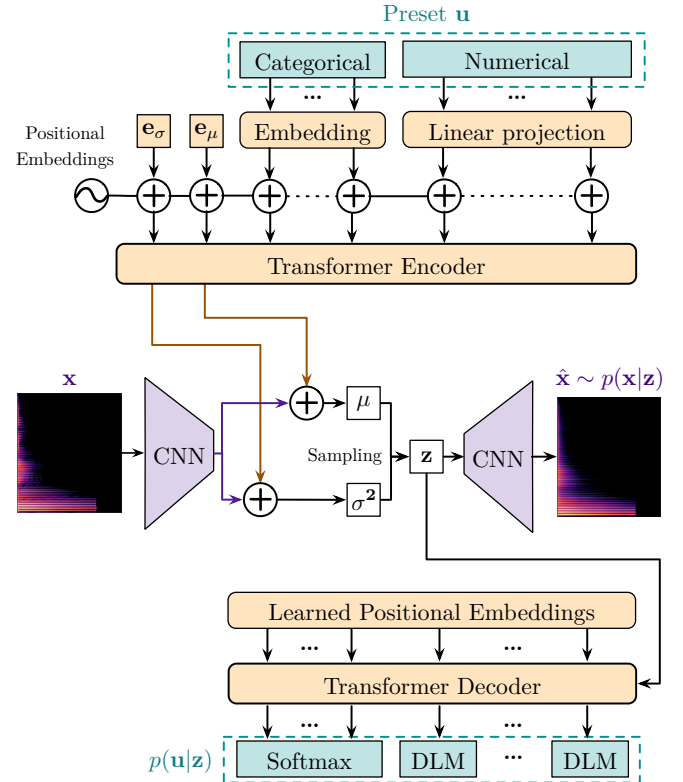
Preset $\mathbf{u}$

Categorical

Numerical

...

...

Positional Embeddings

$\mathbf{e}_\sigma$

$\mathbf{e}_\mu$

Embedding

Linear projection

Transformer Encoder

$\mathbf{x}$

CNN

$\mu$

Sampling

$\mathbf{z}$

$\sigma^2$

CNN

$\hat{\mathbf{x}} \sim p(\mathbf{x}|\mathbf{z})$

Learned Positional Embeddings

...

...

Transformer Decoder

...

...

$p(\mathbf{u}|\mathbf{z})$

Softmax

DLM

...

DLM